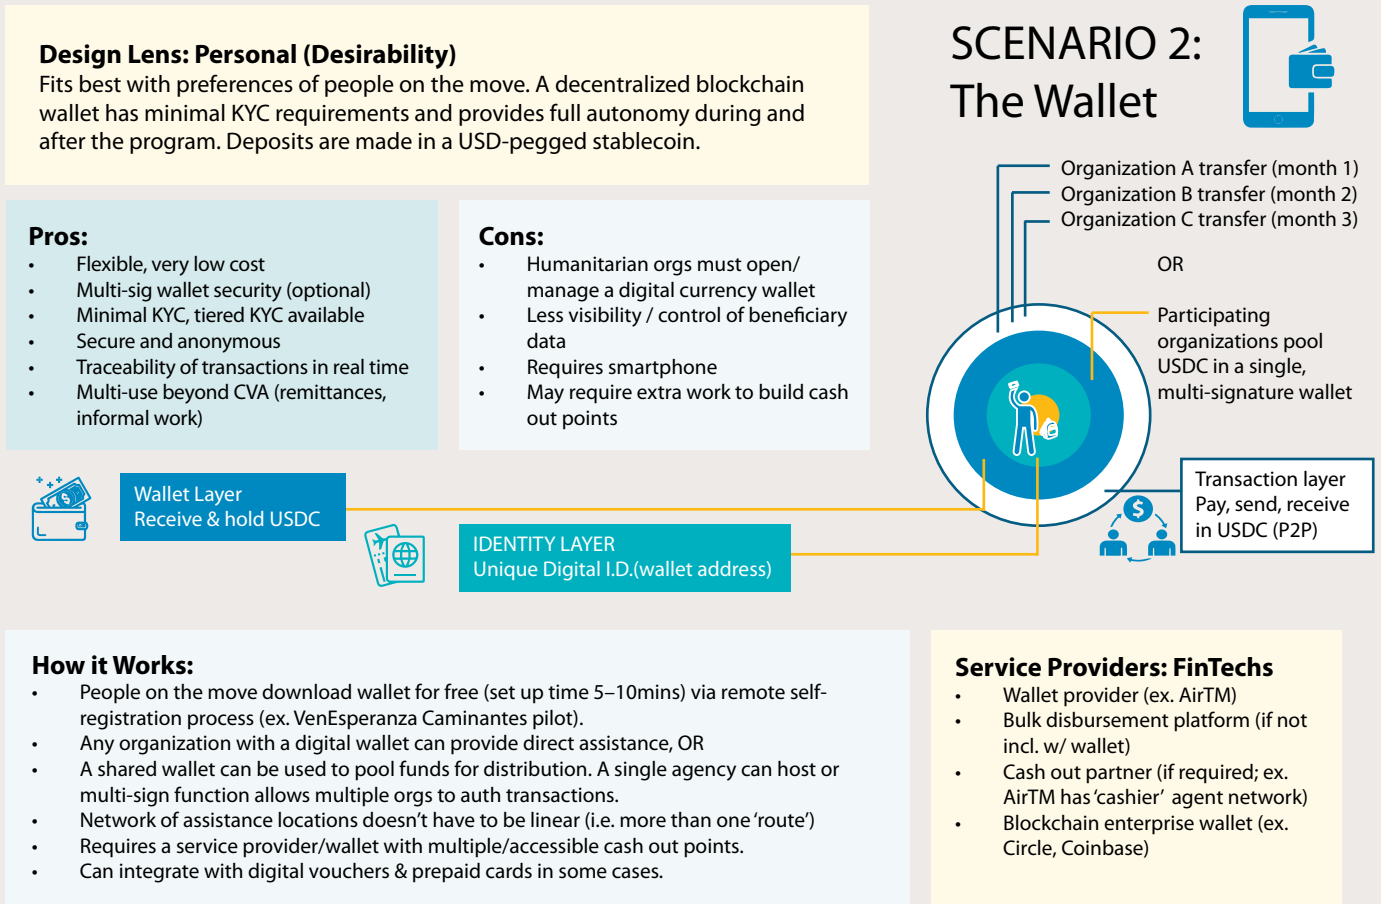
**Design Lens: Personal (Desirability)**
Fits best with preferences of people on the move. A decentralized blockchain wallet has minimal KYC requirements and provides full autonomy during and after the program. Deposits are made in a USD-pegged stablecoin.

SCENARIO 2:
The Wallet

**Pros:**
- Flexible, very low cost
- Multi-sig wallet security (optional)
- Minimal KYC, tiered KYC available
- Secure and anonymous
- Traceability of transactions in real time
- Multi-use beyond CVA (remittances, informal work)

**Cons:**
- Humanitarian orgs must open/ manage a digital currency wallet
- Less visibility / control of beneficiary data
- Requires smartphone
- May require extra work to build cash out points

Organization A transfer (month 1)
Organization B transfer (month 2)
Organization C transfer (month 3)

OR

Participating organizations pool USDC in a single, multi-signature wallet

Wallet Layer
Receive & hold USDC

IDENTITY LAYER
Unique Digital I.D.(wallet address)

Transaction layer
Pay, send, receive in USDC (P2P)

**How it Works:**
- People on the move download wallet for free (set up time 5–10mins) via remote self-registration process (ex. VenEsperanza Caminantes pilot).
- Any organization with a digital wallet can provide direct assistance, OR
- A shared wallet can be used to pool funds for distribution. A single agency can host or multi-sign function allows multiple orgs to auth transactions.
- Network of assistance locations doesn't have to be linear (i.e. more than one 'route')
- Requires a service provider/wallet with multiple/accessible cash out points.
- Can integrate with digital vouchers & prepaid cards in some cases.

**Service Providers: FinTechs**
- Wallet provider (ex. AirTM)
- Bulk disbursement platform (if not incl. w/ wallet)
- Cash out partner (if required; ex. AirTM has 'cashier' agent network)
- Blockchain enterprise wallet (ex. Circle, Coinbase)